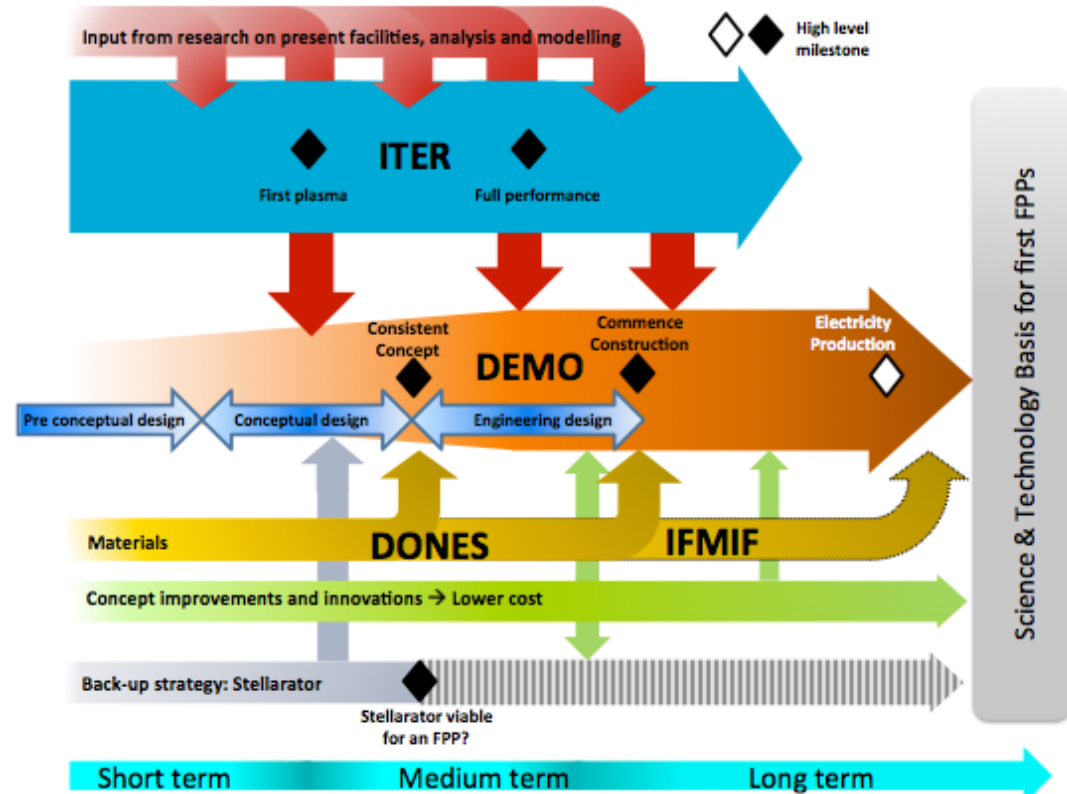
Input from research on present facilities, analysis and modelling

High level milestone

ITER

First plasma

Full performance

Consistent Concept

DEMO

Commence Construction

Electricity Production

Pre conceptual design

Conceptual design

Engineering design

Materials

DONES

IFMIF

Concept improvements and innovations → Lower cost

Back-up strategy: Stellarator

Stellarator viable for an FPP?

Science & Technology Basis for first FPPs

Short term

Medium term

Long term